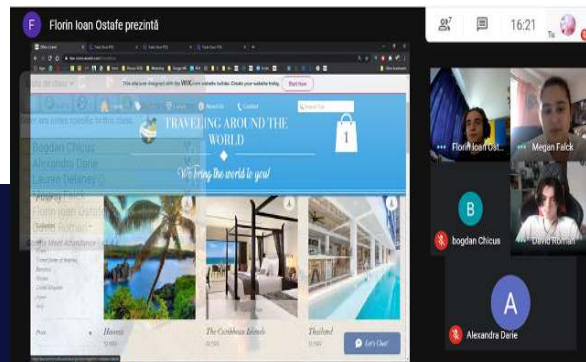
F Florin Ioan Ostafe prezintă

16:21

Tu

This site was designed with the WIX.com website builder. Create your website today. Start Now

TRAVELING AROUND THE WORLD

We bring the world to you!

Bogdan Chicus
Alexandra Darie
Lauren Delaney
Florin Ioan Ostafe

Hawaii

The Caribbean Islands

Thailand

Let's Chat!

Florin Ioan Ost...

Megan Falck

B

bogdan Chicus

David Roman

A

Alexandra Darie